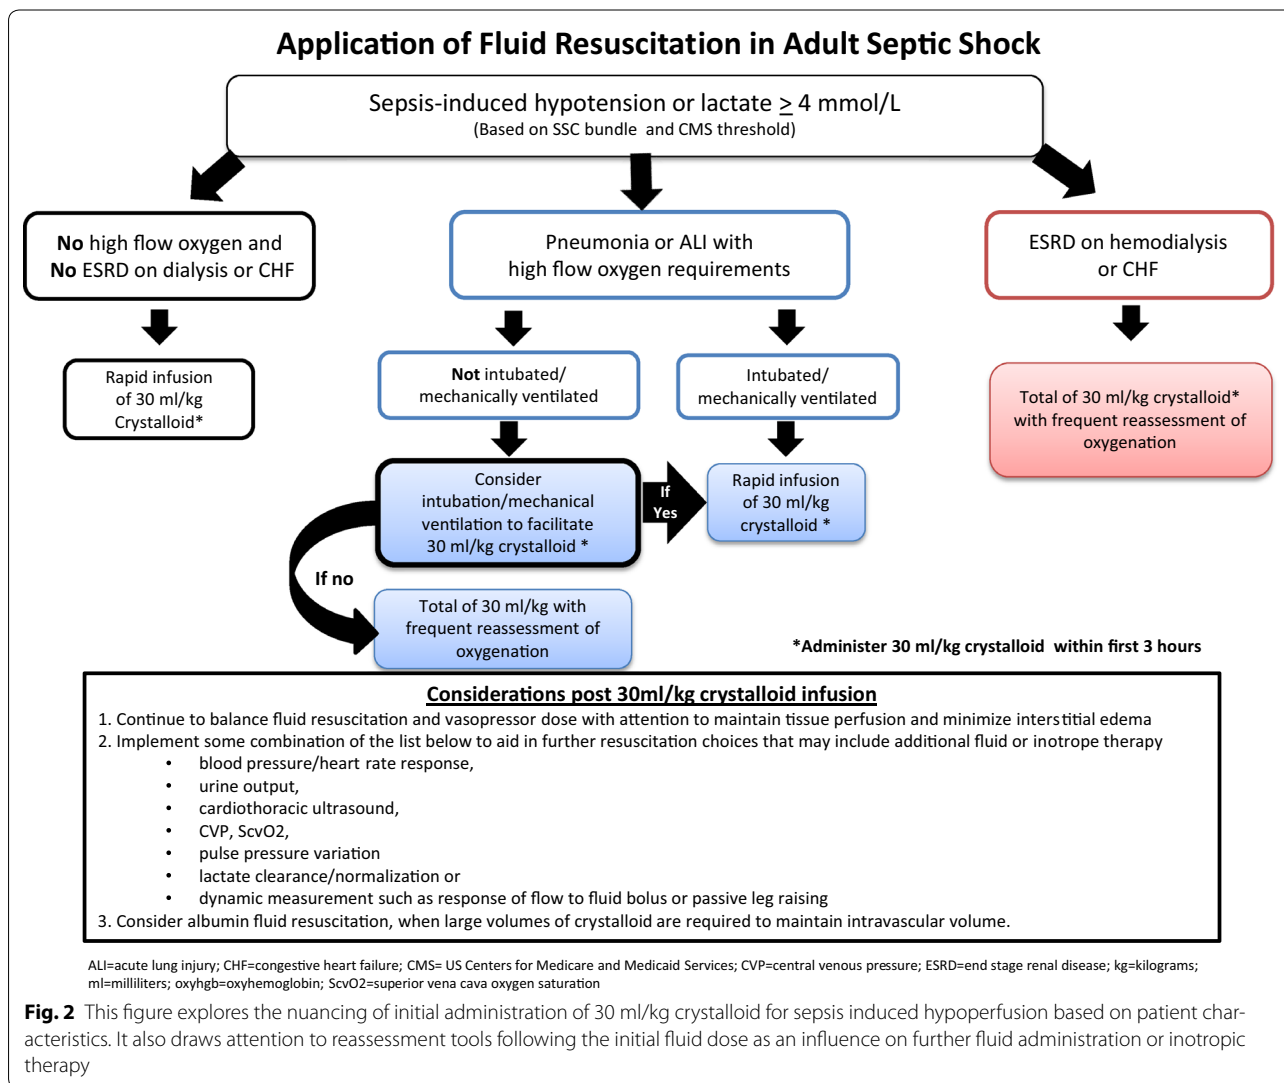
Application of Fluid Resuscitation in Adult Septic Shock

Sepsis-induced hypotension or lactate $\geq$ 4 mmol/L
(Based on SSC bundle and CMS threshold)

No high flow oxygen and No ESRD on dialysis or CHF

Rapid infusion of 30 ml/kg Crystalloid*

Pneumonia or ALI with high flow oxygen requirements

Not intubated/ mechanically ventilated

Consider intubation/mechanical ventilation to facilitate 30 ml/kg crystalloid *

If Yes

If no

Total of 30 ml/kg with frequent reassessment of oxygenation

Intubated/ mechanically ventilated

Rapid infusion of 30 ml/kg crystalloid *

ESRD on hemodialysis or CHF

Total of 30 ml/kg crystalloid* with frequent reassessment of oxygenation

*Administer 30 ml/kg crystalloid within first 3 hours

Considerations post 30ml/kg crystalloid infusion

1. Continue to balance fluid resuscitation and vasopressor dose with attention to maintain tissue perfusion and minimize interstitial edema
2. Implement some combination of the list below to aid in further resuscitation choices that may include additional fluid or inotrope therapy
• blood pressure/heart rate response,
• urine output,
• cardiothoracic ultrasound,
• CVP, ScvO2,
• pulse pressure variation
• lactate clearance/normalization or
• dynamic measurement such as response of flow to fluid bolus or passive leg raising
3. Consider albumin fluid resuscitation, when large volumes of crystalloid are required to maintain intravascular volume.

ALI=acute lung injury; CHF=congestive heart failure; CMS= US Centers for Medicare and Medicaid Services; CVP=central venous pressure; ESRD=end stage renal disease; kg=kilograms; ml=milliliters; oxyhgb=oxyhemoglobin; ScvO2=superior vena cava oxygen saturation

Fig. 2 This figure explores the nuancing of initial administration of 30 ml/kg crystalloid for sepsis induced hypoperfusion based on patient characteristics. It also draws attention to reassessment tools following the initial fluid dose as an influence on further fluid administration or inotropic therapy